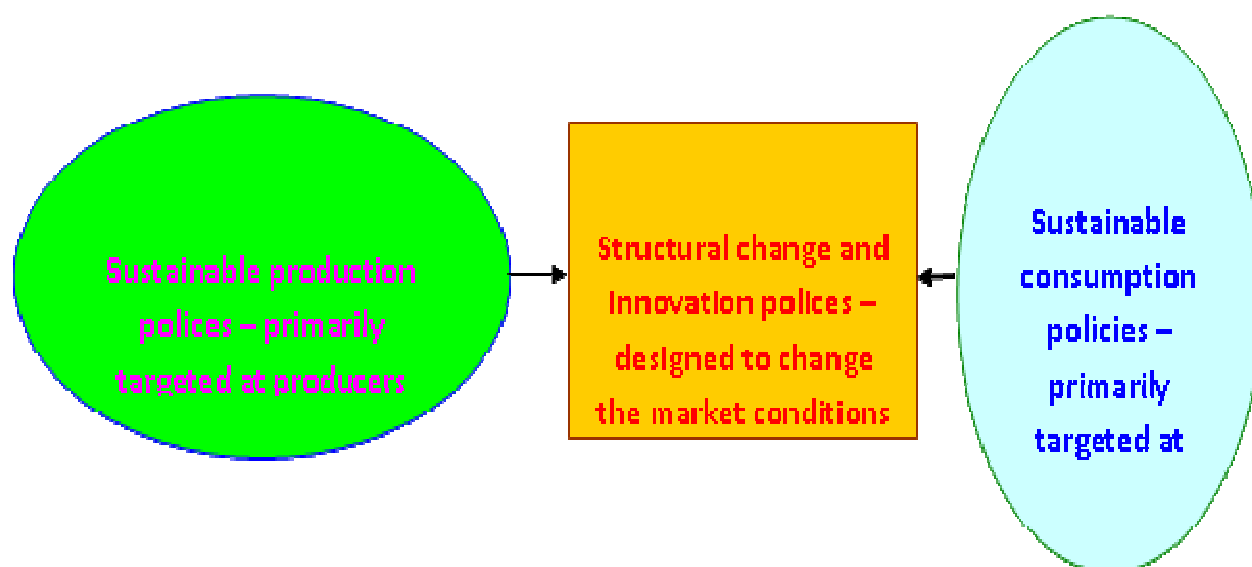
Sustainable production polices – primarily targeted at producers

Structural change and Innovation polices – designed to change the market conditions

Sustainable consumption policies – primarily targeted at